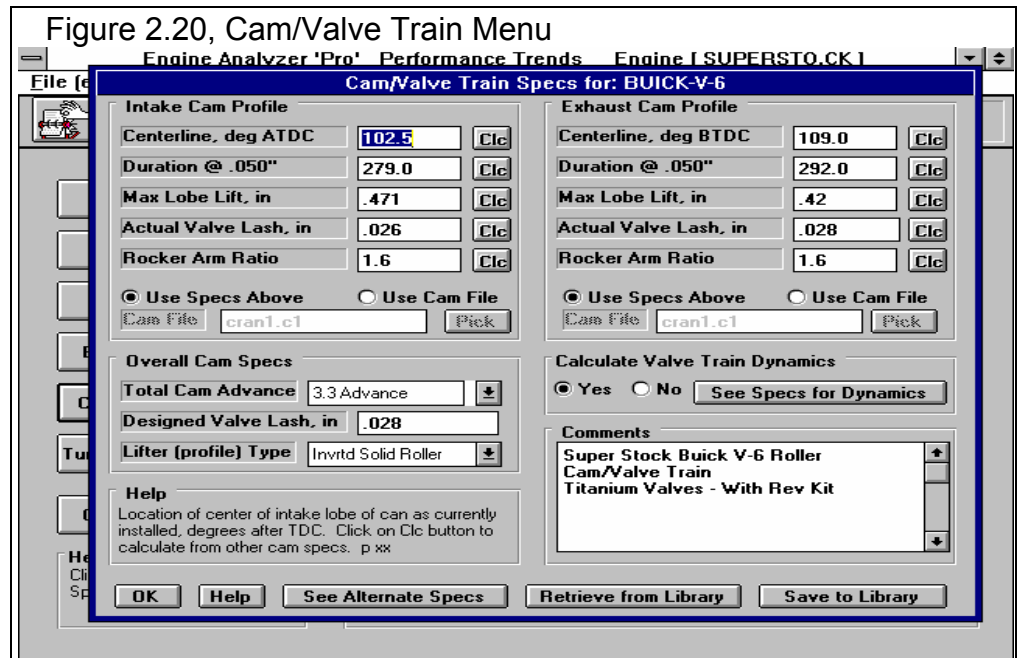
Figure 2.20, Cam/Valve Train Menu

Engine Analyzer 'Pro' Performance Trends Engine [ SUPERSTO.CK ]

File (e

Cam/Valve Train Specs for: BUICK-V-6

Intake Cam Profile

Centerline, deg ATDC 102.5 Clc

Duration @ .050" 279.0 Clc

Max Lobe Lift, in .471 Clc

Actual Valve Lash, in .026 Clc

Rocker Arm Ratio 1.6 Clc

Use Specs Above Use Cam File

Cam File cran1.c1 Pick

Exhaust Cam Profile

Centerline, deg BTDC 109.0 Clc

Duration @ .050" 292.0 Clc

Max Lobe Lift, in .42 Clc

Actual Valve Lash, in .028 Clc

Rocker Arm Ratio 1.6 Clc

Use Specs Above Use Cam File

Cam File cran1.c1 Pick

Overall Cam Specs

Total Cam Advance 3.3 Advance

Designed Valve Lash, in .028

Lifter (profile) Type Invrtd Solid Roller

Calculate Valve Train Dynamics

Yes No See Specs for Dynamics

Comments

Super Stock Buick V-6 Roller
Cam/Valve Train
Titanium Valves - With Rev Kit

Help

Location of center of intake lobe of can as currently installed, degrees after TDC. Click on Clc button to calculate from other cam specs. p xx

OK Help See Alternate Specs Retrieve from Library Save to Library

E

C

Tu

C

He
Cli
Sp